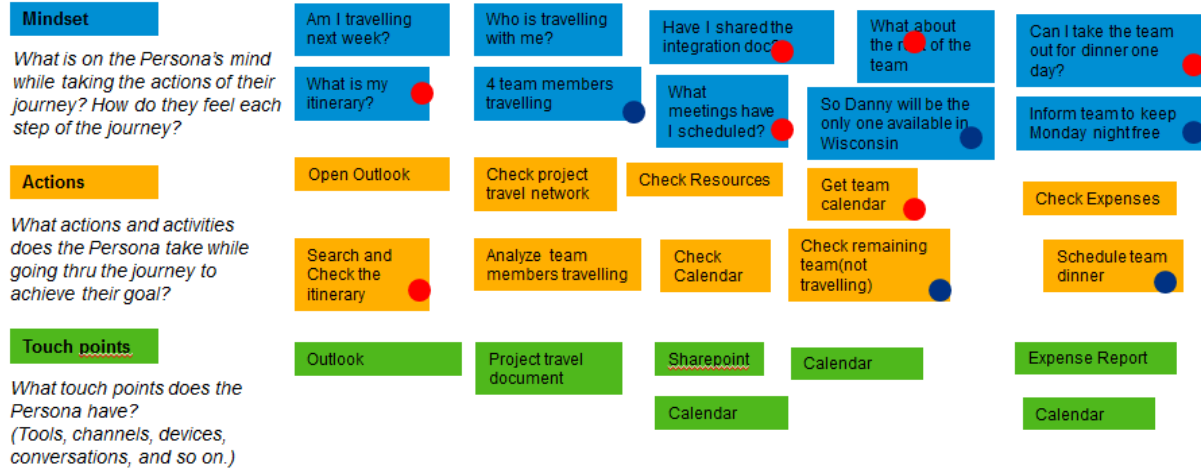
Mindset

What is on the Persona's mind while taking the actions of their journey? How do they feel each step of the journey?

Actions

What actions and activities does the Persona take while going thru the journey to achieve their goal?

Touch points

What touch points does the Persona have? (Tools, channels, devices, conversations, and so on.)

Am I travelling next week?

What is my itinerary?

Open Outlook

Search and Check the itinerary

Outlook

Who is travelling with me?

4 team members travelling

Check project travel network

Analyze team members travelling

Project travel document

Have I shared the integration doc?

What meetings have I scheduled?

Check Resources

Check Calendar

Sharepoint

Calendar

What about the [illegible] of the team

So Danny will be the only one available in Wisconsin

Get team calendar

Check remaining team(not travelling)

Calendar

Can I take the team out for dinner one day?

Inform team to keep Monday night free

Check Expenses

Schedule team dinner

Expense Report

Calendar